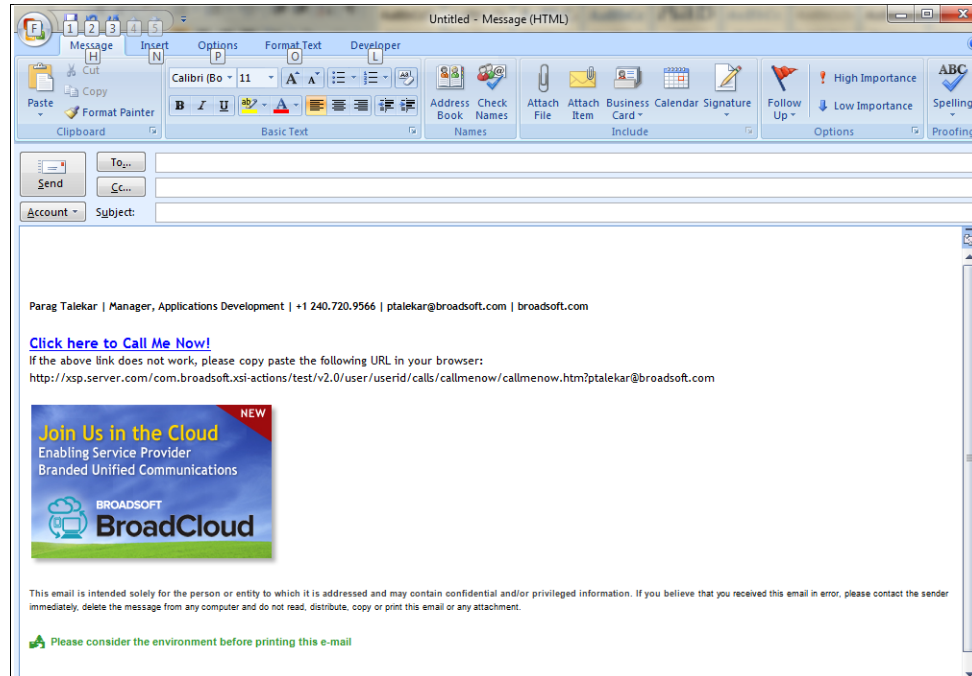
F 1 2 3 4 5

Untitled - Message (HTML)

Message H Insert N Options P Format Text O Developer L

Paste
Cut
Copy
Format Painter
Clipboard

Calibri (Bo 11
B I U
Basic Text

Address Book
Check Names
Names

Attach File
Attach Item
Business Card
Calendar
Signature
Include

Follow Up
High Importance
Low Importance
Options

ABC
Spelling
Proofing

Send
To...
Cc...
Account
Subject:

Parag Talekar | Manager, Applications Development | +1 240.720.9566 | ptalekar@broadsoft.com | broadsoft.com

Click here to Call Me Now!
If the above link does not work, please copy paste the following URL in your browser:
http://xsp.server.com/com.broadsoft.xsi-actions/test/v2.0/user/userid/calls/callmenow/callmenow.htm?ptalekar@broadsoft.com

NEW
Join Us in the Cloud
Enabling Service Provider
Branded Unified Communications
BROADSOFT
BroadCloud

This email is intended solely for the person or entity to which it is addressed and may contain confidential and/or privileged information. If you believe that you received this email in error, please contact the sender immediately, delete the message from any computer and do not read, distribute, copy or print this email or any attachment.

Please consider the environment before printing this e-mail